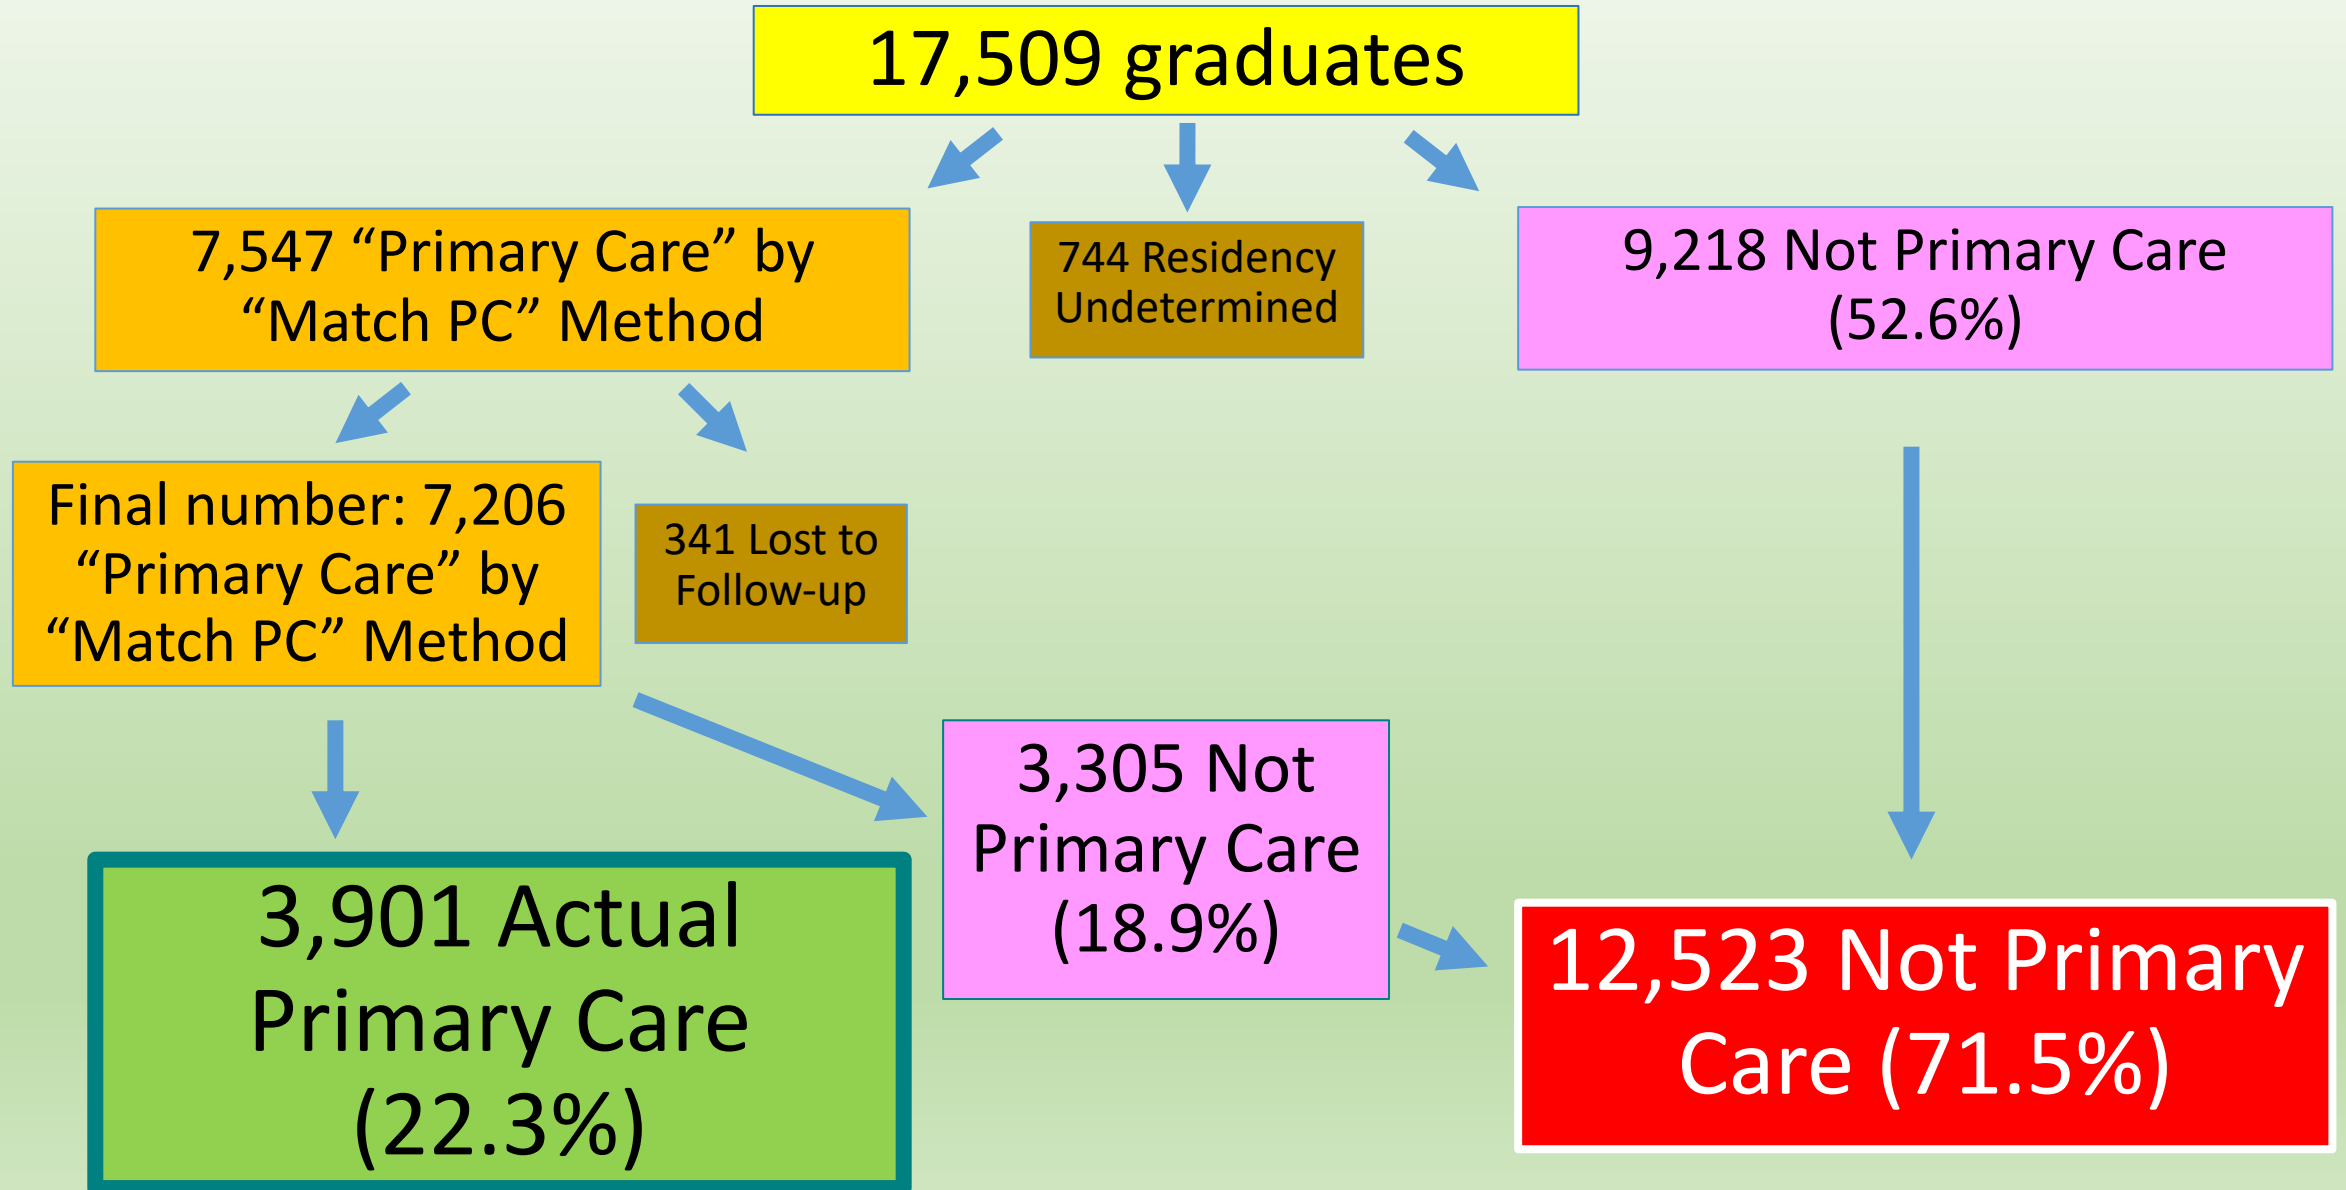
17,509 graduates

7,547 “Primary Care” by “Match PC” Method

744 Residency Undetermined

9,218 Not Primary Care (52.6%)

Final number: 7,206 “Primary Care” by “Match PC” Method

341 Lost to Follow-up

3,305 Not Primary Care (18.9%)

3,901 Actual Primary Care (22.3%)

12,523 Not Primary Care (71.5%)